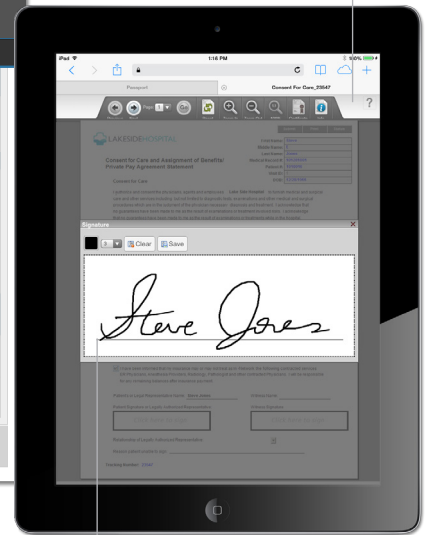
iPad
1:16 PM
100%
Passport
Consent For Care_23547
Page 1 Go
?
LAKESIDE HOSPITAL
Consent for Care and Assignment of Benefits/ Private Pay Agreement Statement
Consent for Care
Signature
3 Clear Save
Steve Jones
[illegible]
Training Number: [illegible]